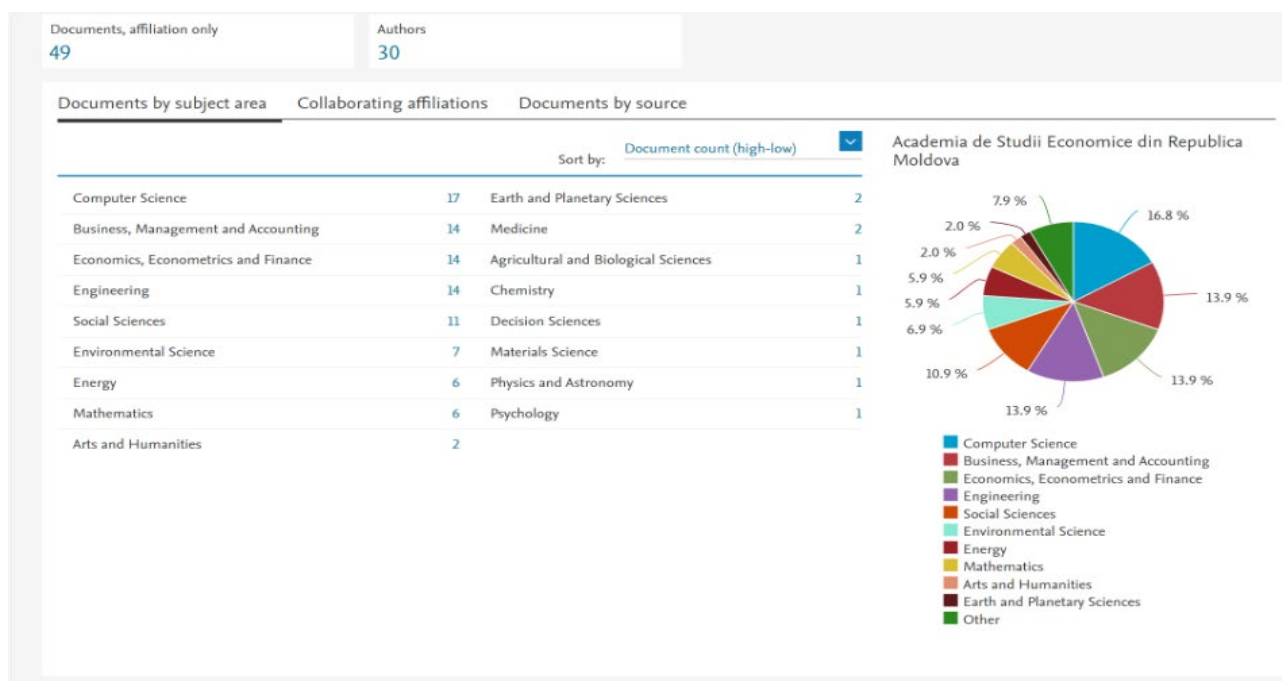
Documents, affiliation only
49

Authors
30

Documents by subject area   Collaborating affiliations   Documents by source

Sort by: Document count (high-low)

| | | | |
|---|---|---|---|
| Computer Science | 17 | Earth and Planetary Sciences | 2 |
| Business, Management and Accounting | 14 | Medicine | 2 |
| Economics, Econometrics and Finance | 14 | Agricultural and Biological Sciences | 1 |
| Engineering | 14 | Chemistry | 1 |
| Social Sciences | 11 | Decision Sciences | 1 |
| Environmental Science | 7 | Materials Science | 1 |
| Energy | 6 | Physics and Astronomy | 1 |
| Mathematics | 6 | Psychology | 1 |
| Arts and Humanities | 2 | | |

Academia de Studii Economice din Republica Moldova

7.9 %
16.8 %
2.0 %
2.0 %
5.9 %
5.9 %
6.9 %
13.9 %
10.9 %
13.9 %
13.9 %

Computer Science
Business, Management and Accounting
Economics, Econometrics and Finance
Engineering
Social Sciences
Environmental Science
Energy
Mathematics
Arts and Humanities
Earth and Planetary Sciences
Other